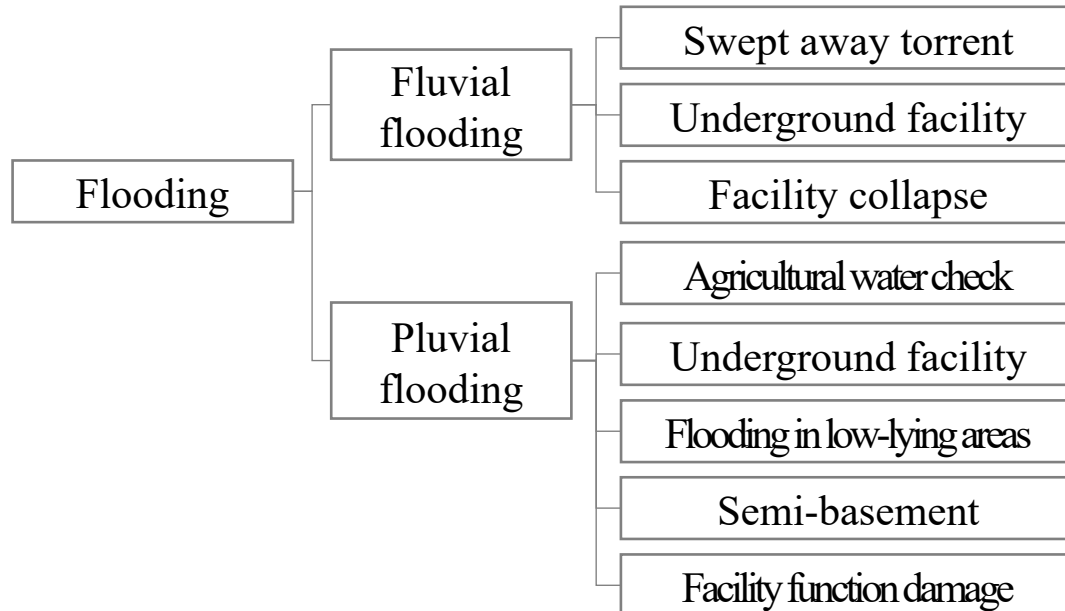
Flooding

Fluvial flooding

Swept away torrent

Underground facility

Facility collapse

Pluvial flooding

Agricultural water check

Underground facility

Flooding in low-lying areas

Semi-basement

Facility function damage